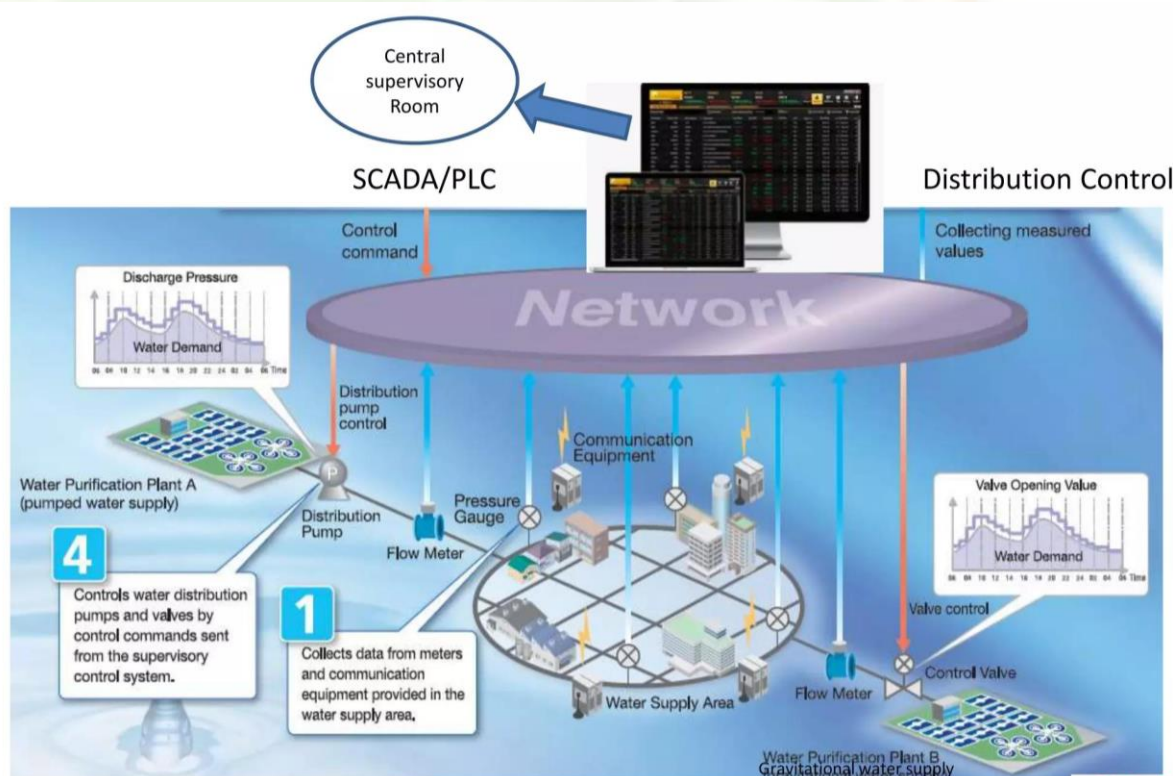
Central supervisory Room

SCADA/PLC

Distribution Control

Control command

Collecting measured values

Network

Discharge Pressure

Water Demand

06 08 10 12 14 16 18 20 22 24 02 04 06 Time

Distribution pump control

Communication Equipment

Water Purification Plant A (pumped water supply)

P

Distribution Pump

Pressure Gauge

Flow Meter

Valve Opening Value

Water Demand

06 08 10 12 14 16 18 20 22 24 02 04 06 Time

4

Controls water distribution pumps and valves by control commands sent from the supervisory control system.

1

Collects data from meters and communication equipment provided in the water supply area.

Valve control

Control Valve

Water Supply Area

Flow Meter

Water Purification Plant B
Gravitational water supply